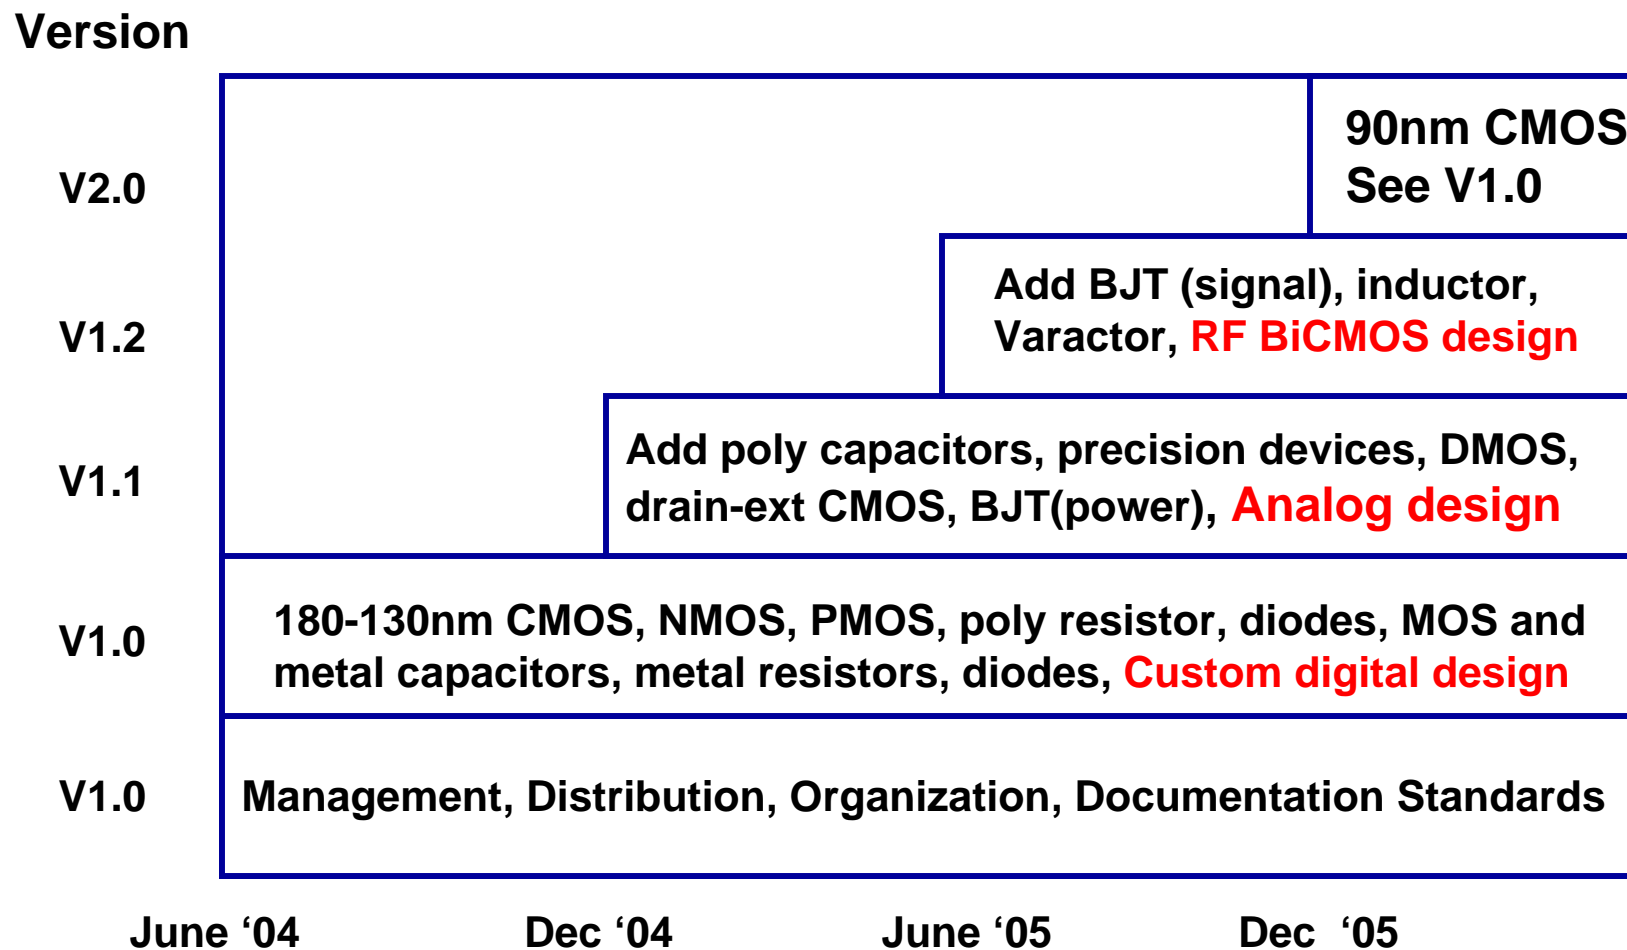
Version

V2.0

90nm CMOS
See V1.0

V1.2

Add BJT (signal), inductor, Varactor, RF BiCMOS design

V1.1

Add poly capacitors, precision devices, DMOS, drain-ext CMOS, BJT(power), Analog design

V1.0

180-130nm CMOS, NMOS, PMOS, poly resistor, diodes, MOS and metal capacitors, metal resistors, diodes, Custom digital design

V1.0

Management, Distribution, Organization, Documentation Standards

June ‘04 Dec ‘04 June ‘05 Dec ‘05